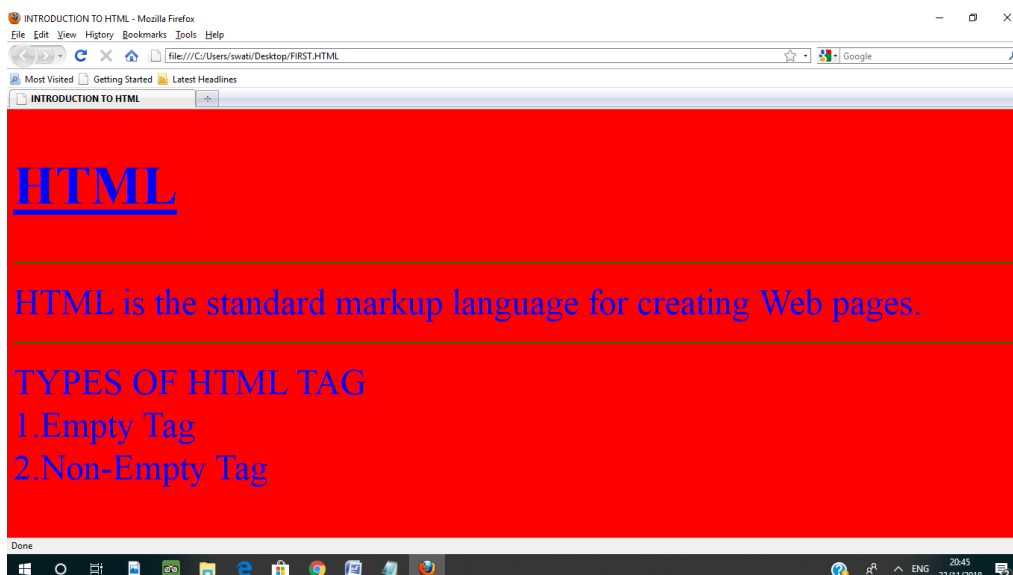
INTRODUCTION TO HTML - Mozilla Firefox
File Edit View History Bookmarks Tools Help
file:///C:/Users/swati/Desktop/FIRST.HTML
Google
Most Visited Getting Started Latest Headlines
INTRODUCTION TO HTML

HTML

HTML is the standard markup language for creating Web pages.

TYPES OF HTML TAG
1.Empty Tag
2.Non-Empty Tag

Done
ENG 20:45 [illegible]